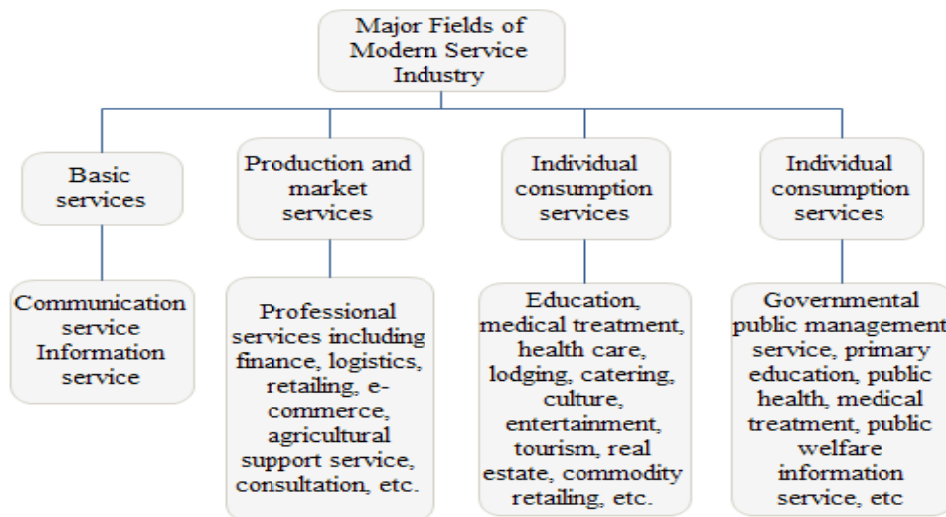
Major Fields of Modern Service Industry

Basic services

Production and market services

Individual consumption services

Individual consumption services

Communication service Information service

Professional services including finance, logistics, retailing, e-commerce, agricultural support service, consultation, etc.

Education, medical treatment, health care, lodging, catering, culture, entertainment, tourism, real estate, commodity retailing, etc.

Governmental public management service, primary education, public health, medical treatment, public welfare information service, etc